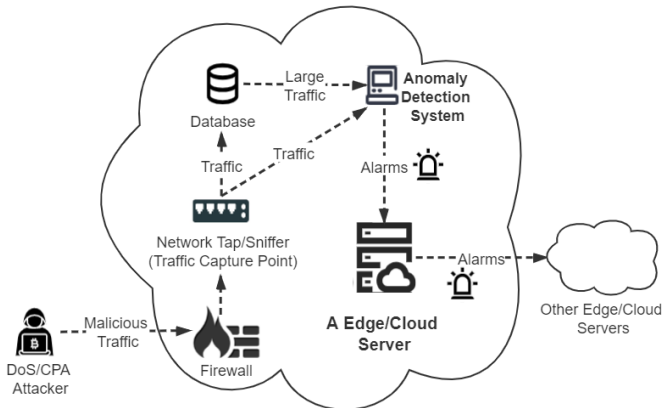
Database

Large Traffic

Anomaly Detection System

Traffic

Traffic

Alarms

Network Tap/Sniffer (Traffic Capture Point)

Alarms

Other Edge/Cloud Servers

Malicious Traffic

DoS/CPA Attacker

Firewall

A Edge/Cloud Server